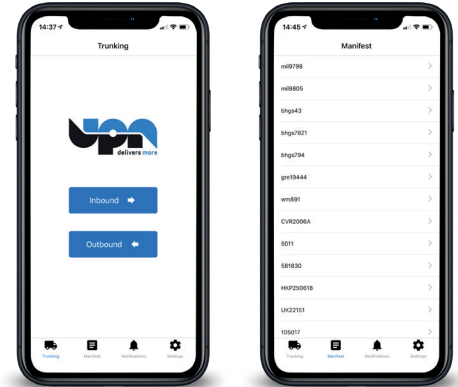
14:37

Trunking

upn
delivers more

Inbound

Outbound

Trunking
Manifest
Notifications
Settings

14:45

Manifest

mil9798
mil9805
bhgs43
bhgs7821
bhgs794
gre19444
wm891
CVR2006A
5011
581830
HKP250618
UK22151
105017

Trunking
Manifest
Notifications
Settings